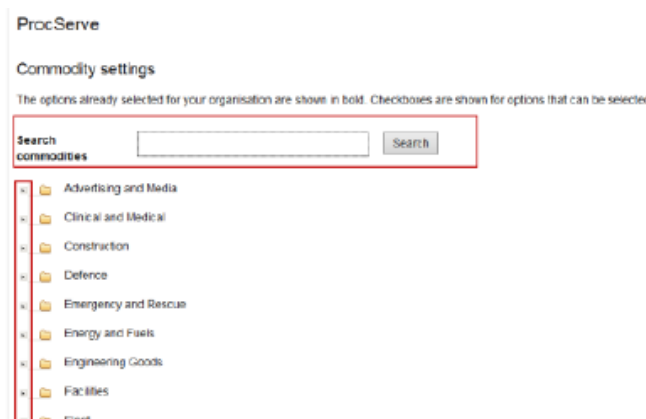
ProcServe

Commodity settings

The options already selected for your organisation are shown in bold. Checkboxes are shown for options that can be selectec

Search commodities

Search

Advertising and Media

Clinical and Medical

Construction

Defence

Emergency and Rescue

Energy and Fuels

Engineering Goods

Facilities

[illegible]